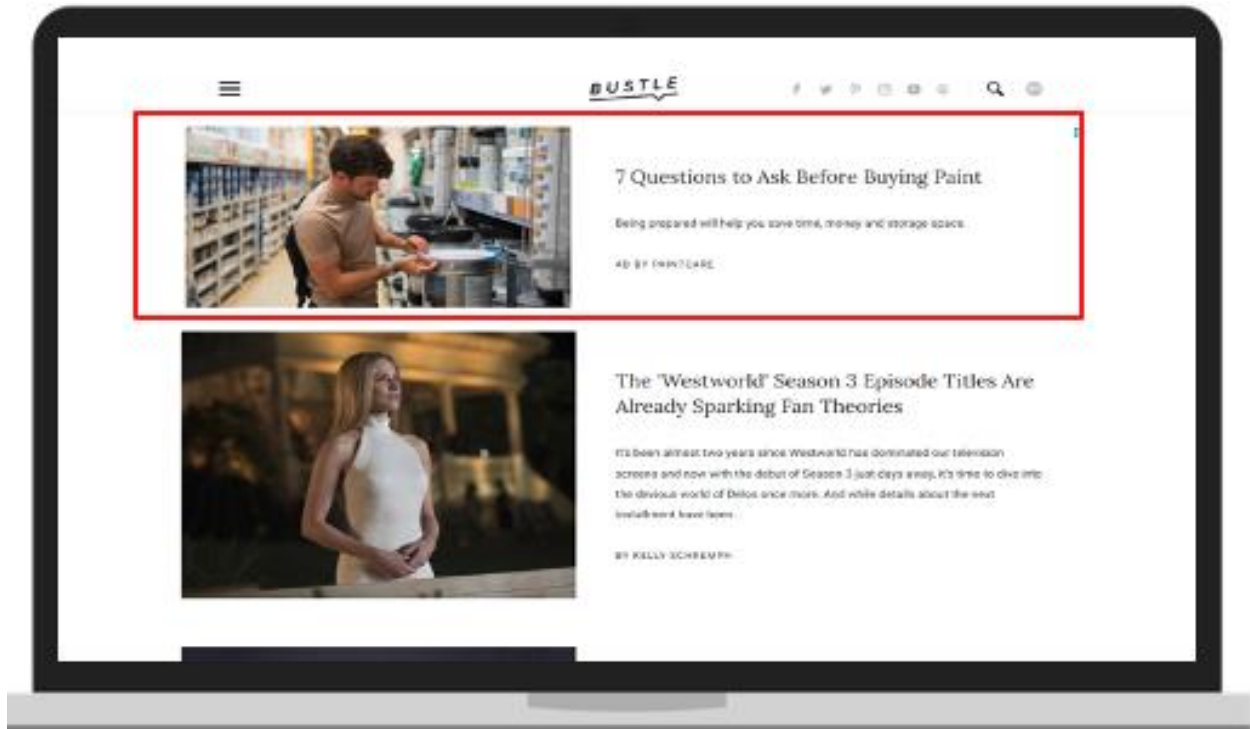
BUSTLE

7 Questions to Ask Before Buying Paint

Being prepared will help you save time, money and storage space.

AD BY PAINTCARE

The 'Westworld' Season 3 Episode Titles Are Already Sparking Fan Theories

It's been almost two years since Westworld has dominated our television screens and now with the debut of Season 3 just days away, it's time to dive into the devious world of Delos once more. And while details about the next installment have been...

BY KELLY SCHREMPH